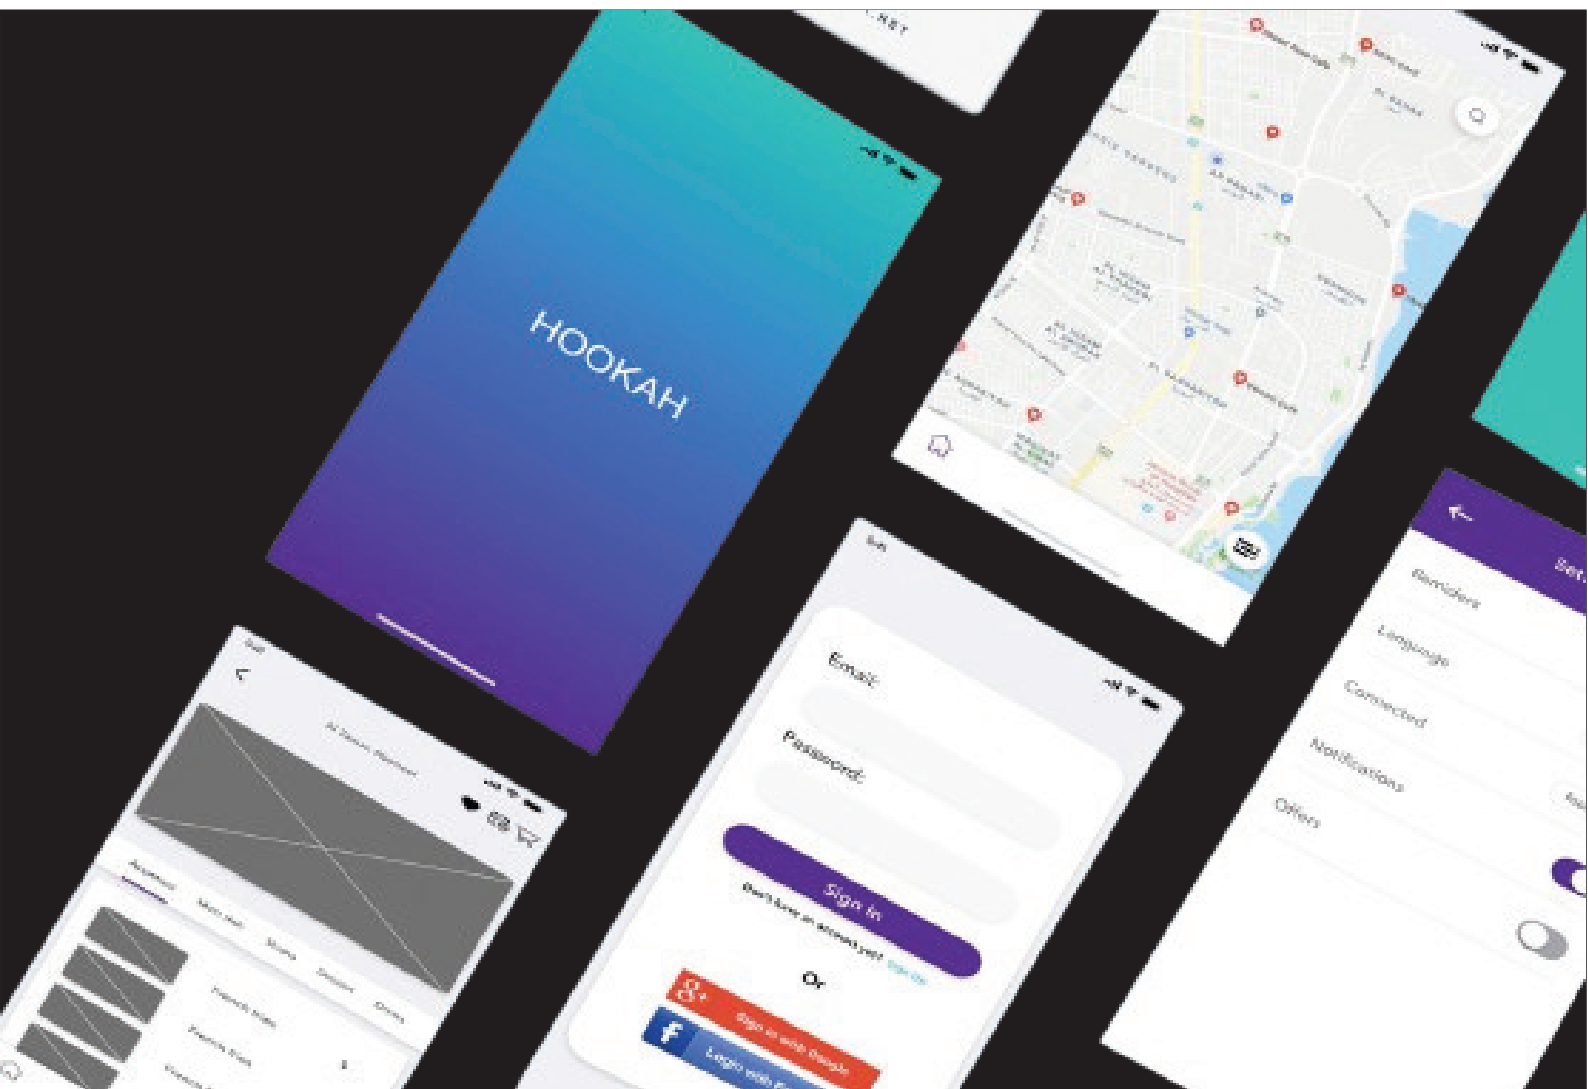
HOOKAH

Email

Password

Sign In

Don't have an account yet? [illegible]

Or

Sign in with Google

Login with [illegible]

Reminders

Language

Connected

Notifications

Offers

Set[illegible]

Al Zahraa, Mashhad

French fries

French fries